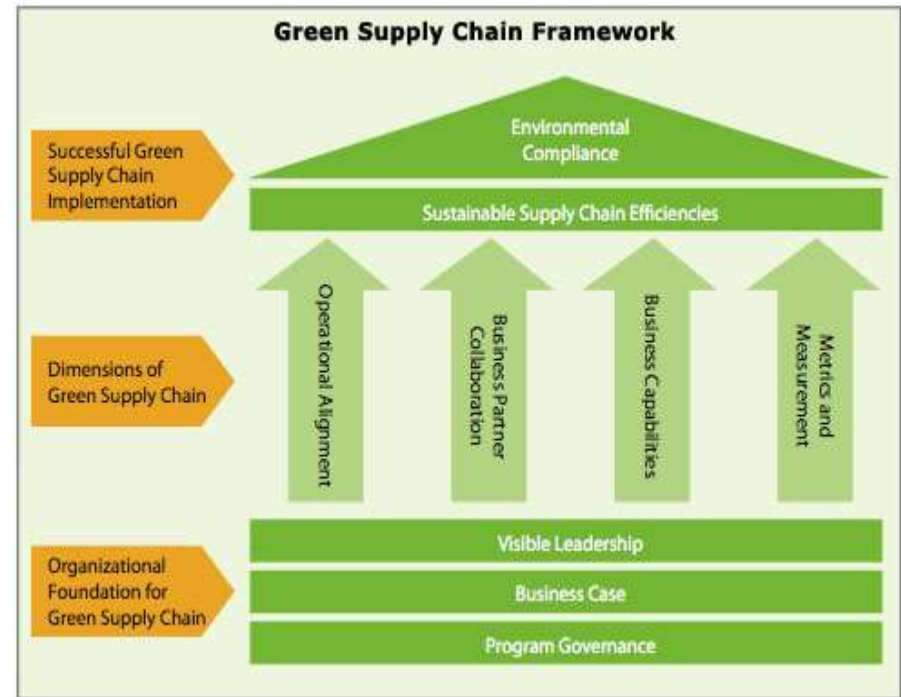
Green Supply Chain Framework

Successful Green Supply Chain Implementation

Environmental Compliance

Sustainable Supply Chain Efficiencies

Dimensions of Green Supply Chain

Operational Alignment

Business Partner Collaboration

Business Capabilities

Metrics and Measurement

Organizational Foundation for Green Supply Chain

Visible Leadership

Business Case

Program Governance